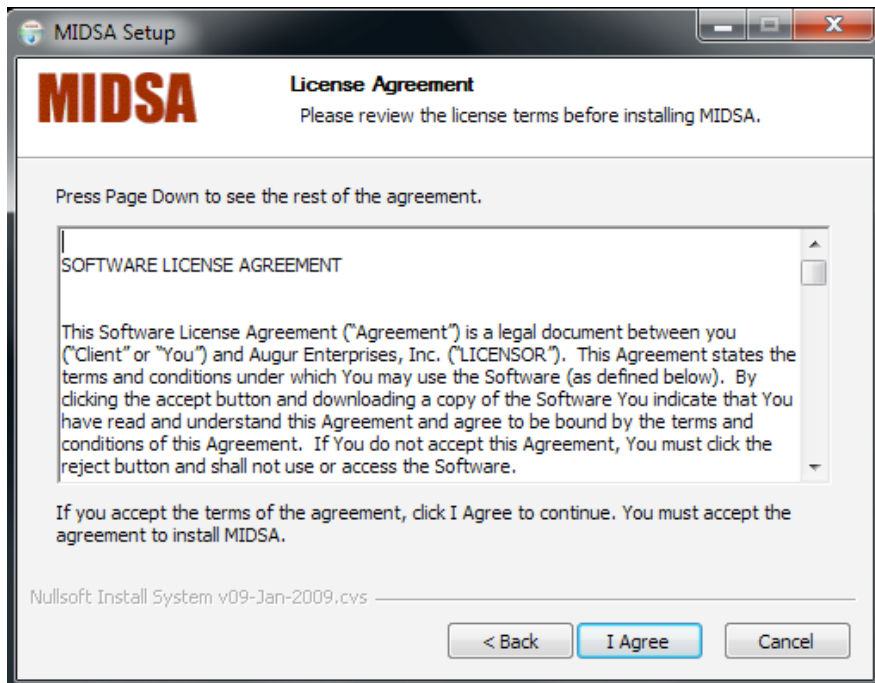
MIDSA Setup

MIDSA

License Agreement

Please review the license terms before installing MIDSA.

Press Page Down to see the rest of the agreement.

SOFTWARE LICENSE AGREEMENT

This Software License Agreement ("Agreement") is a legal document between you ("Client" or "You") and Augur Enterprises, Inc. ("LICENSOR"). This Agreement states the terms and conditions under which You may use the Software (as defined below). By clicking the accept button and downloading a copy of the Software You indicate that You have read and understand this Agreement and agree to be bound by the terms and conditions of this Agreement. If You do not accept this Agreement, You must click the reject button and shall not use or access the Software.

If you accept the terms of the agreement, click I Agree to continue. You must accept the agreement to install MIDSA.

Nullsoft Install System v09-Jan-2009.cvs

< Back

I Agree

Cancel